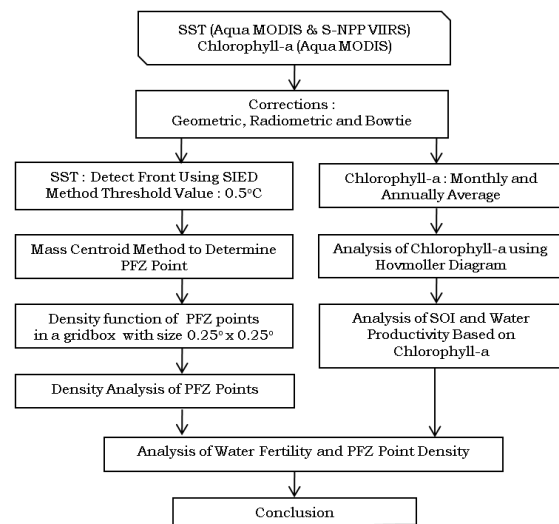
SST (Aqua MODIS & S-NPP VIIRS)
Chlorophyll-a (Aqua MODIS)

Corrections :
Geometric, Radiometric and Bowtie

SST : Detect Front Using SIED Method Threshold Value : 0.5°C

Mass Centroid Method to Determine PFZ Point

Density function of PFZ points in a gridbox with size 0.25° x 0.25°

Density Analysis of PFZ Points

Chlorophyll-a : Monthly and Annually Average

Analysis of Chlorophyll-a using Hovmoller Diagram

Analysis of SOI and Water Productivity Based on Chlorophyll-a

Analysis of Water Fertility and PFZ Point Density

Conclusion